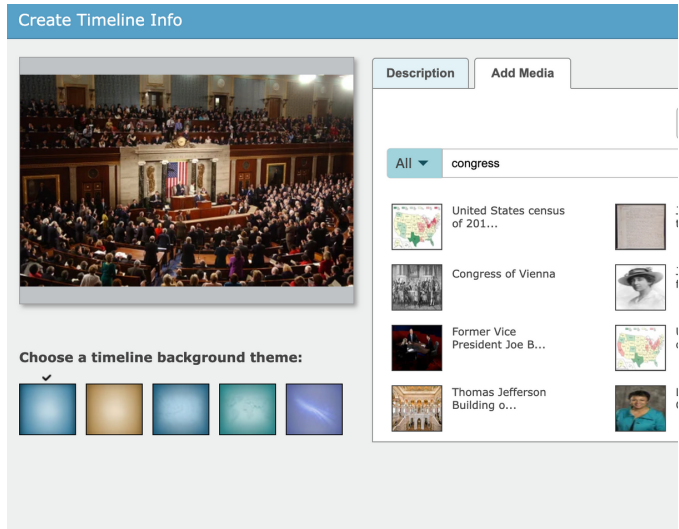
Create Timeline Info

Description

Add Media

All

congress

United States census of 201...

Congress of Vienna

Former Vice President Joe B...

Thomas Jefferson Building o...

Choose a timeline background theme: